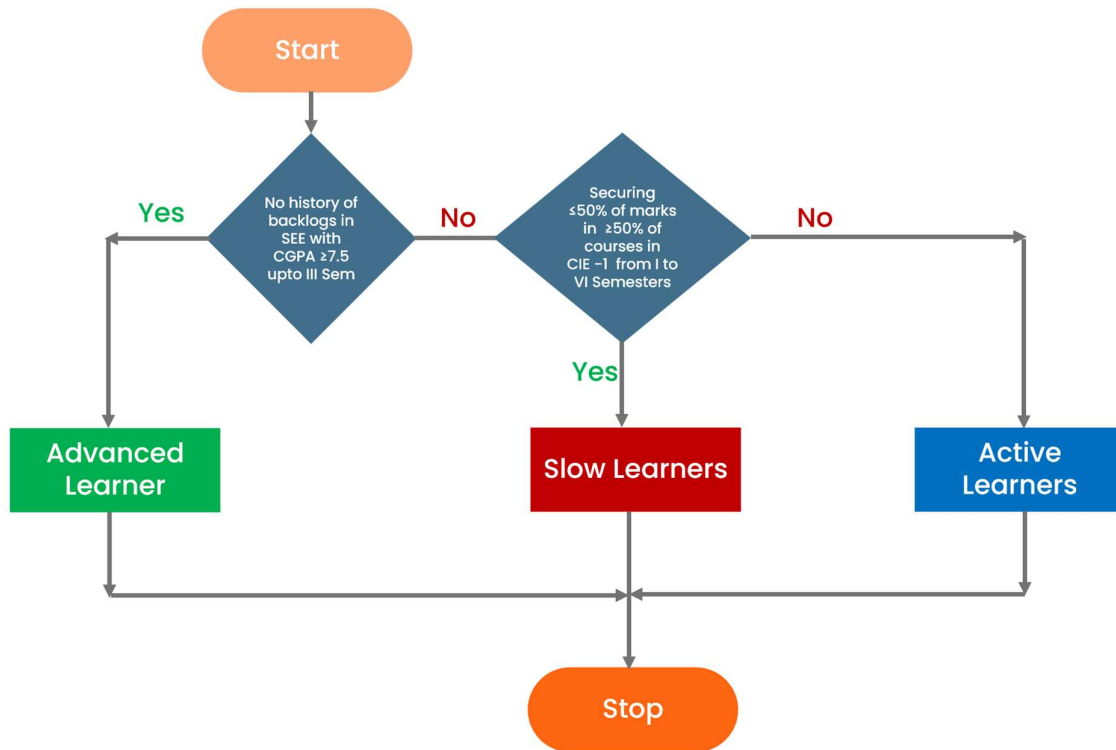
Start

No history of backlogs in SEE with CGPA ≥7.5 upto III Sem

Yes

No

Securing ≤50% of marks in ≥50% of courses in CIE -1 from I to VI Semesters

No

Yes

Advanced Learner

Slow Learners

Active Learners

Stop